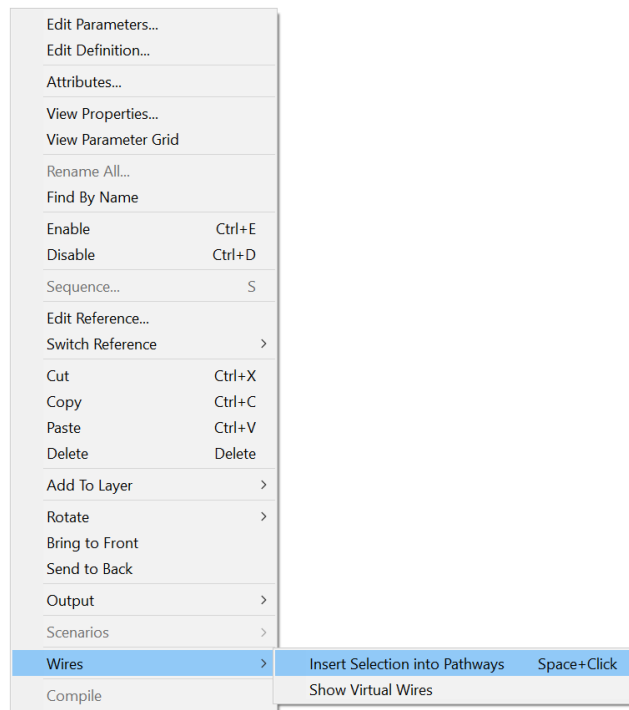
Edit Parameters...
Edit Definition...

Attributes...

View Properties...
View Parameter Grid

Rename All...
Find By Name

Enable Ctrl+E
Disable Ctrl+D

Sequence... S

Edit Reference...
Switch Reference >

Cut Ctrl+X
Copy Ctrl+C
Paste Ctrl+V
Delete Delete

Add To Layer >

Rotate >
Bring to Front
Send to Back

Output >

Scenarios >

Wires >

Compile

Insert Selection into Pathways Space+Click
Show Virtual Wires